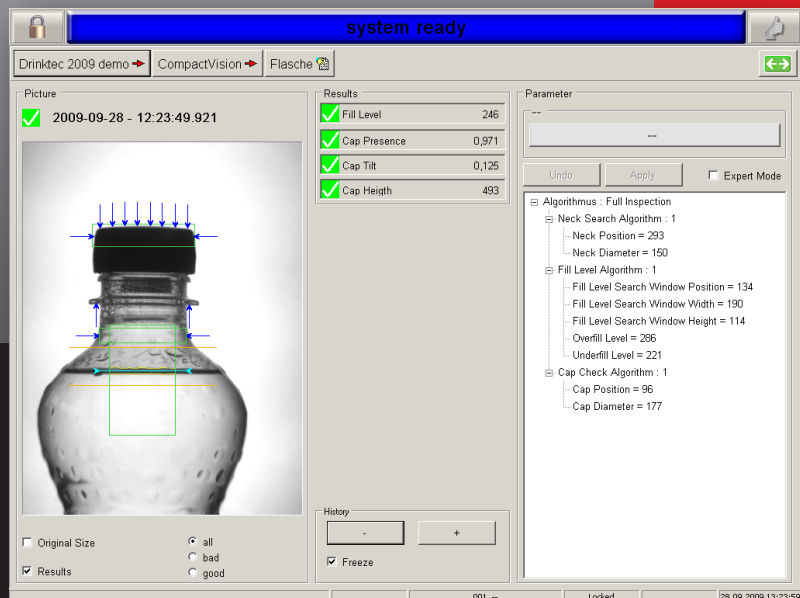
system ready

Drinktec 2009 demo

CompactVision

Flasche

Picture

2009-09-28 - 12:23:49.921

Original Size

Results

all

bad

good

Results

| Fill Level | 246 |
|---|---|
| Cap Presence | 0,971 |
| Cap Tilt | 0,125 |
| Cap Heigth | 493 |

History

-

+

Freeze

Parameter

--

--

Undo

Apply

Expert Mode

Algorithmus : Full Inspection
Neck Search Algorithm : 1
Neck Position = 293
Neck Diameter = 150
Fill Level Algorithm : 1
Fill Level Search Window Position = 134
Fill Level Search Window Width = 190
Fill Level Search Window Height = 114
Overfill Level = 286
Underfill Level = 221
Cap Check Algorithm : 1
Cap Position = 96
Cap Diameter = 177

001 --

Locked

28.09.2009 12:23:59